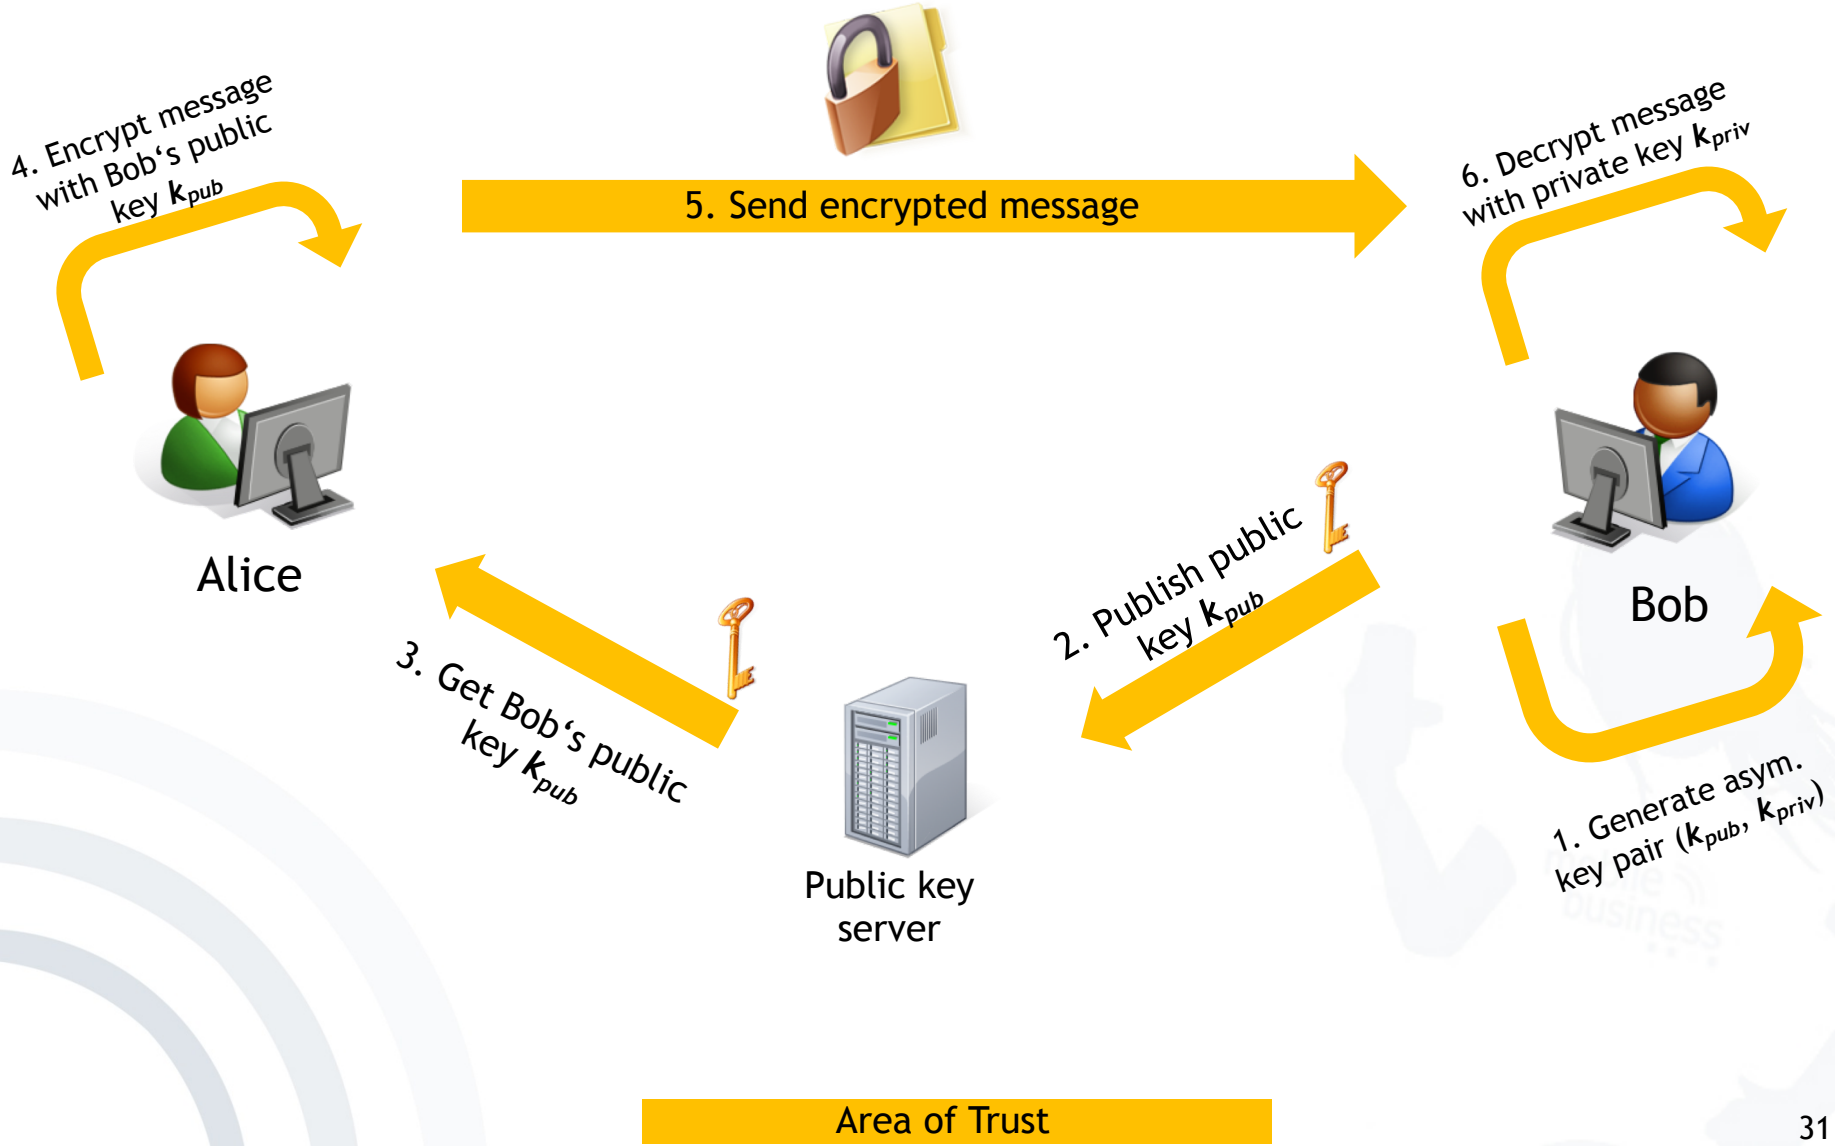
4. Encrypt message with Bob's public key $k_{pub}$

5. Send encrypted message

6. Decrypt message with private key $k_{priv}$

Alice

Bob

3. Get Bob's public key $k_{pub}$

2. Publish public key $k_{pub}$

1. Generate asym. key pair ($k_{pub}$, $k_{priv}$)

Public key server

Area of Trust

31